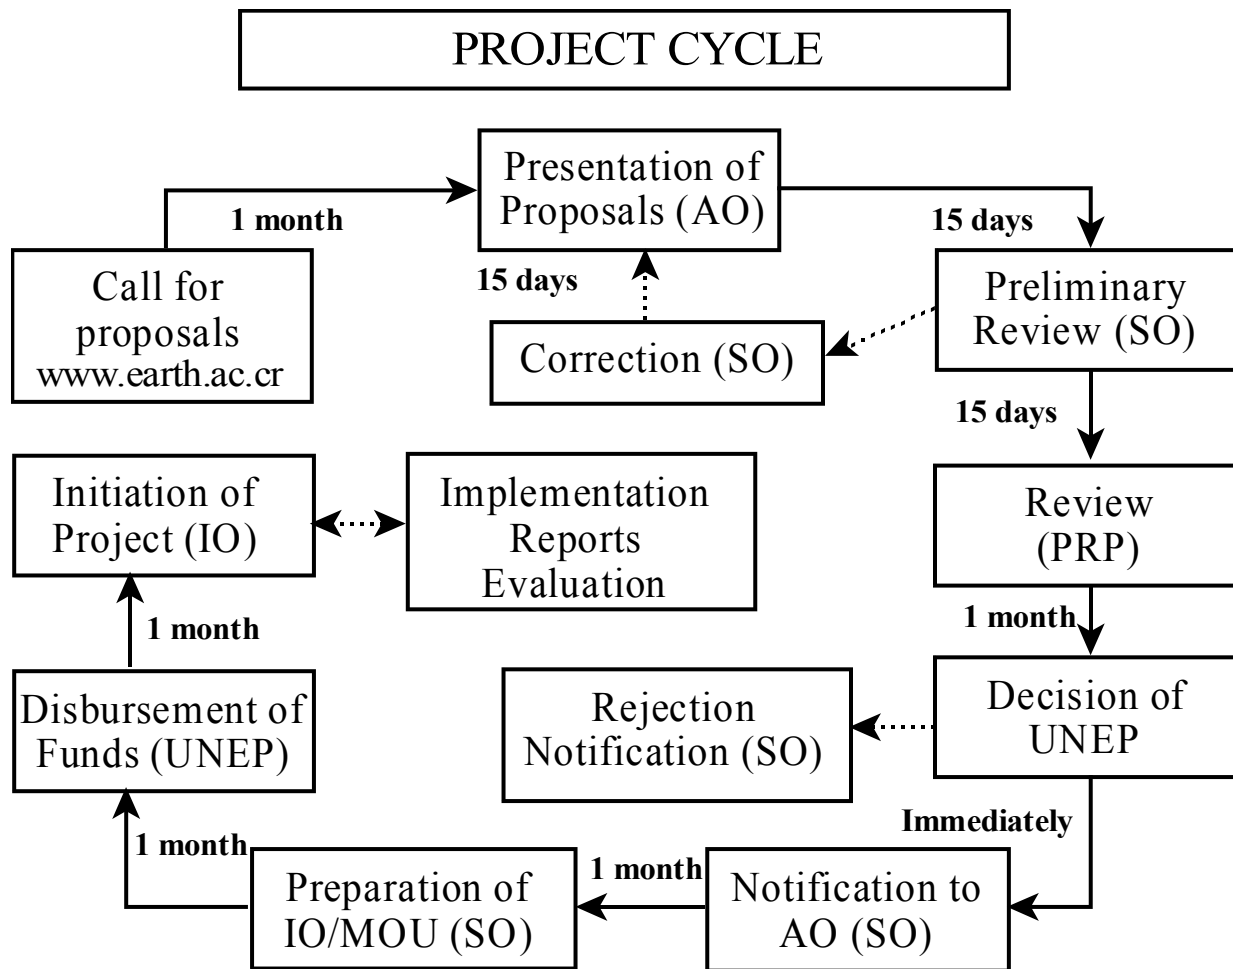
PROJECT CYCLE

Presentation of Proposals (AO)

1 month

15 days

Call for proposals www.earth.ac.cr

15 days

Preliminary Review (SO)

Correction (SO)

15 days

Initiation of Project (IO)

Implementation Reports Evaluation

Review (PRP)

1 month

1 month

Disbursement of Funds (UNEP)

Rejection Notification (SO)

Decision of UNEP

Immediately

1 month

1 month

Preparation of IO/MOU (SO)

Notification to AO (SO)